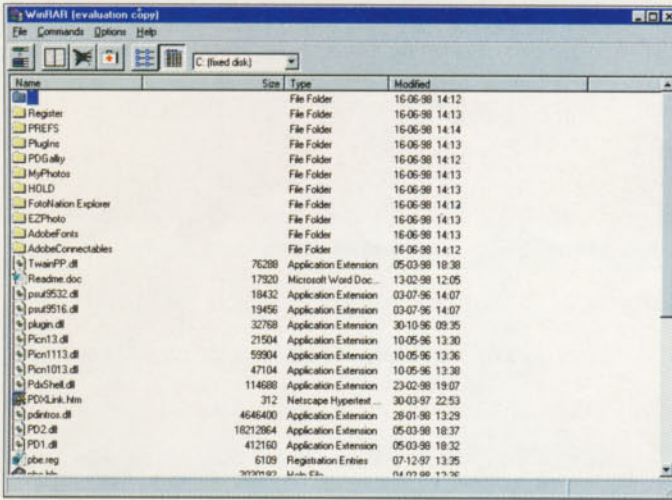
WinRAR (evaluation copy)

File Commands Options Help

C: (fixed disk)

| Name | Size | Type | Modified |
|---|---|---|---|
| .. | | File Folder | 16-06-98 14:12 |
| Register | | File Folder | 16-06-98 14:13 |
| PREFS | | File Folder | 16-06-98 14:14 |
| Plugins | | File Folder | 16-06-98 14:13 |
| PDGally | | File Folder | 16-06-98 14:12 |
| MyPhotos | | File Folder | 16-06-98 14:13 |
| HOLD | | File Folder | 16-06-98 14:13 |
| FotoNation Explorer | | File Folder | 16-06-98 14:12 |
| EZPhoto | | File Folder | 16-06-98 14:13 |
| AdobeFonts | | File Folder | 16-06-98 14:13 |
| AdobeConnectables | | File Folder | 16-06-98 14:12 |
| TwainPP.dll | 76288 | Application Extension | 05-03-98 18:38 |
| Readme.doc | 17920 | Microsoft Word Doc... | 13-02-98 12:05 |
| psut9532.dll | 18432 | Application Extension | 03-07-96 14:07 |
| psut9516.dll | 19456 | Application Extension | 03-07-96 14:07 |
| plugin.dll | 32768 | Application Extension | 30-10-96 09:35 |
| Picn13.dll | 21504 | Application Extension | 10-05-96 13:30 |
| Picn1113.dll | 59904 | Application Extension | 10-05-96 13:36 |
| Picn1013.dll | 47104 | Application Extension | 10-05-96 13:38 |
| PdxShell.dll | 114688 | Application Extension | 23-02-98 19:07 |
| PDXLink.htm | 312 | Netscape Hypertext ... | 30-03-97 22:53 |
| pdintros.dll | 4646400 | Application Extension | 28-01-98 13:29 |
| PD2.dll | 18212864 | Application Extension | 05-03-98 18:37 |
| PD1.dll | 412160 | Application Extension | 05-03-98 18:32 |
| pbe.reg | 6109 | Registration Entries | 07-12-97 13:35 |
| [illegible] | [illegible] | Help File | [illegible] |